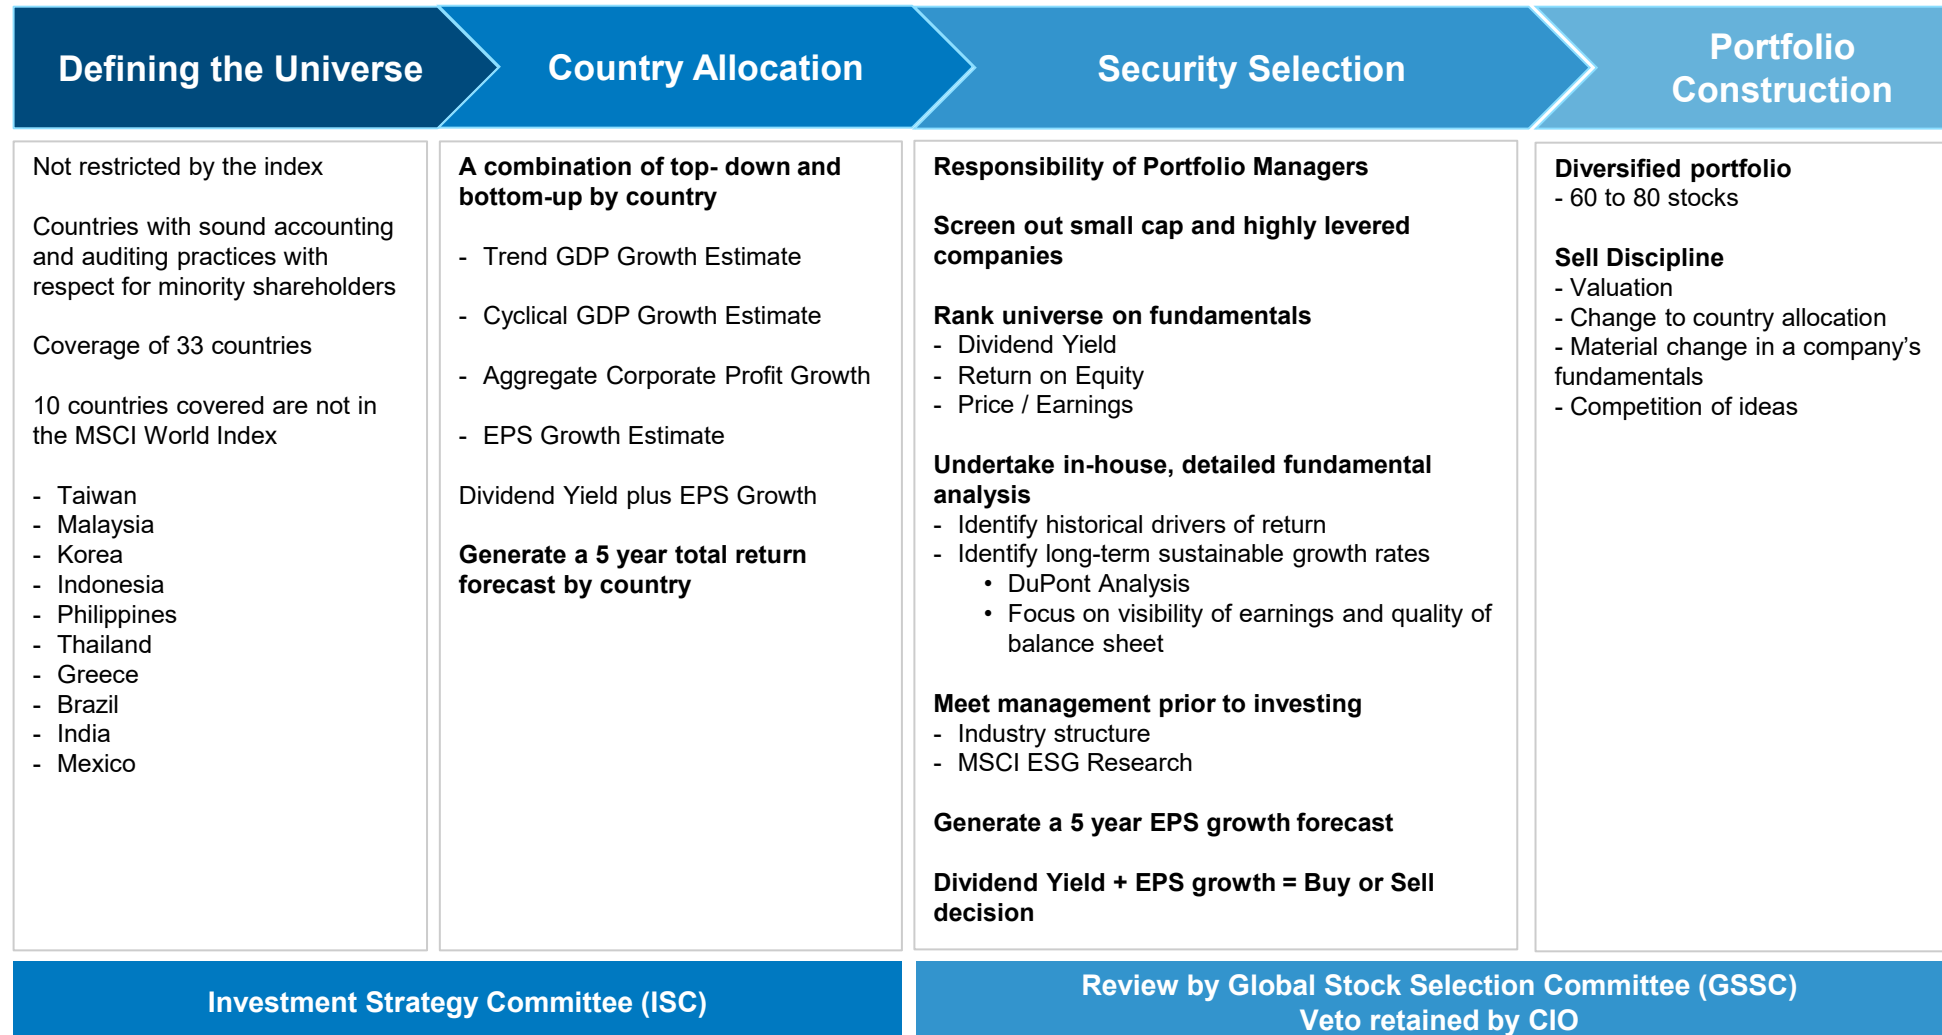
Defining the Universe

Country Allocation

Security Selection

Portfolio Construction

Not restricted by the index

Countries with sound accounting and auditing practices with respect for minority shareholders

Coverage of 33 countries

10 countries covered are not in the MSCI World Index

- Taiwan
- Malaysia
- Korea
- Indonesia
- Philippines
- Thailand
- Greece
- Brazil
- India
- Mexico

A combination of top- down and bottom-up by country

- Trend GDP Growth Estimate

- Cyclical GDP Growth Estimate

- Aggregate Corporate Profit Growth

- EPS Growth Estimate

Dividend Yield plus EPS Growth

Generate a 5 year total return forecast by country

Responsibility of Portfolio Managers

Screen out small cap and highly levered companies

Rank universe on fundamentals
- Dividend Yield
- Return on Equity
- Price / Earnings

Undertake in-house, detailed fundamental analysis
- Identify historical drivers of return
- Identify long-term sustainable growth rates
• DuPont Analysis
• Focus on visibility of earnings and quality of balance sheet

Meet management prior to investing
- Industry structure
- MSCI ESG Research

Generate a 5 year EPS growth forecast

Dividend Yield + EPS growth = Buy or Sell decision

Diversified portfolio
- 60 to 80 stocks

Sell Discipline
- Valuation
- Change to country allocation
- Material change in a company's fundamentals
- Competition of ideas

Investment Strategy Committee (ISC)

Review by Global Stock Selection Committee (GSSC)
Veto retained by CIO